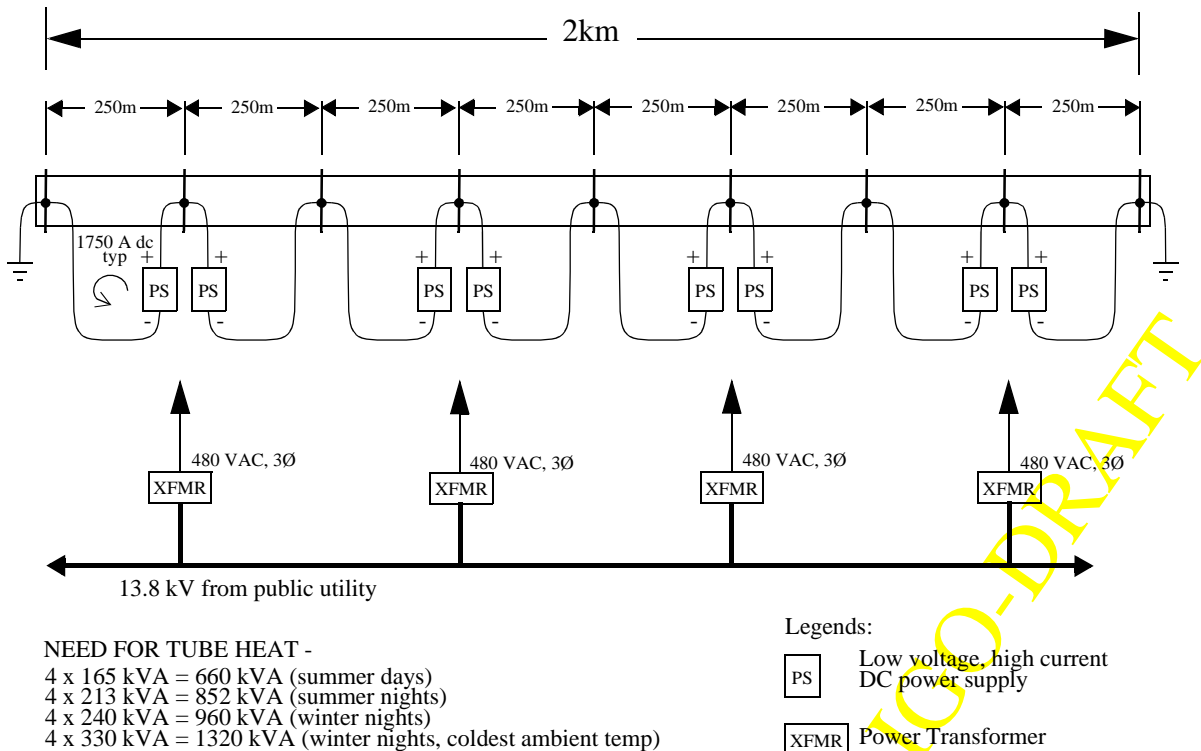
2km

250m 250m 250m 250m 250m 250m 250m 250m

1750 A dc typ

+ + + + + + + +

PS PS PS PS PS PS PS PS

- - - - - - - -

480 VAC, 3Ø
XFMR

480 VAC, 3Ø
XFMR

480 VAC, 3Ø
XFMR

480 VAC, 3Ø
XFMR

13.8 kV from public utility

NEED FOR TUBE HEAT -
4 x 165 kVA = 660 kVA (summer days)
4 x 213 kVA = 852 kVA (summer nights)
4 x 240 kVA = 960 kVA (winter nights)
4 x 330 kVA = 1320 kVA (winter nights, coldest ambient temp)

Legends:

PS Low voltage, high current DC power supply

XFMR Power Transformer

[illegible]IGO-DRAFT